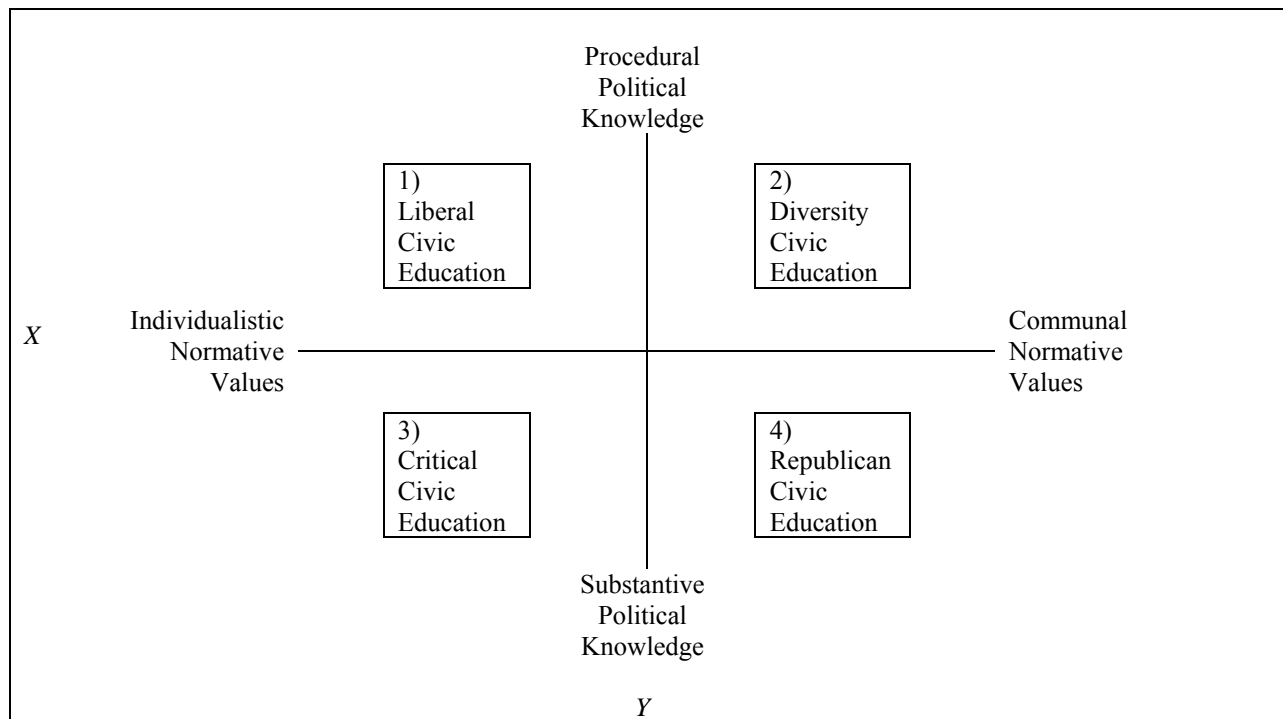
Procedural Political Knowledge

1) Liberal Civic Education

2) Diversity Civic Education

X

Individualistic Normative Values

Communal Normative Values

3) Critical Civic Education

4) Republican Civic Education

Substantive Political Knowledge

Y